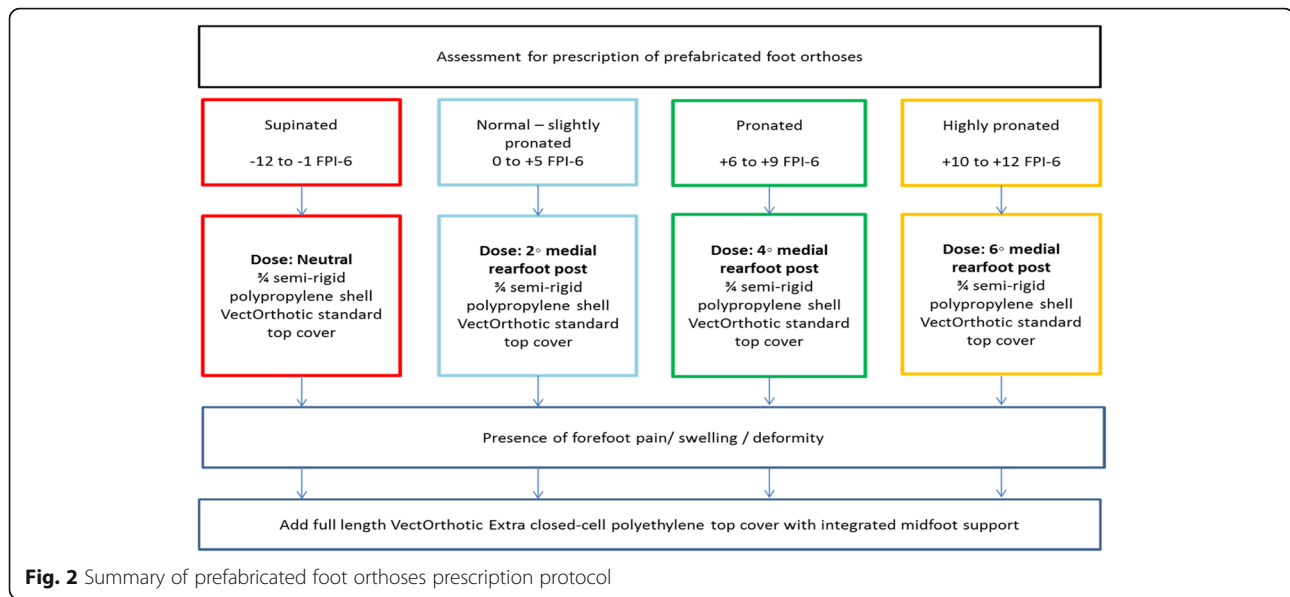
Assessment for prescription of prefabricated foot orthoses

Supinated

-12 to -1 FPI-6

Normal – slightly pronated
0 to +5 FPI-6

Pronated

+6 to +9 FPI-6

Highly pronated

+10 to +12 FPI-6

**Dose: Neutral**
¾ semi-rigid polypropylene shell
VectOrthotic standard top cover

**Dose: 2◦ medial rearfoot post**
¾ semi-rigid polypropylene shell
VectOrthotic standard top cover

**Dose: 4◦ medial rearfoot post**
¾ semi-rigid polypropylene shell
VectOrthotic standard top cover

**Dose: 6◦ medial rearfoot post**
¾ semi-rigid polypropylene shell
VectOrthotic standard top cover

Presence of forefoot pain/ swelling / deformity

Add full length VectOrthotic Extra closed-cell polyethylene top cover with integrated midfoot support

**Fig. 2** Summary of prefabricated foot orthoses prescription protocol